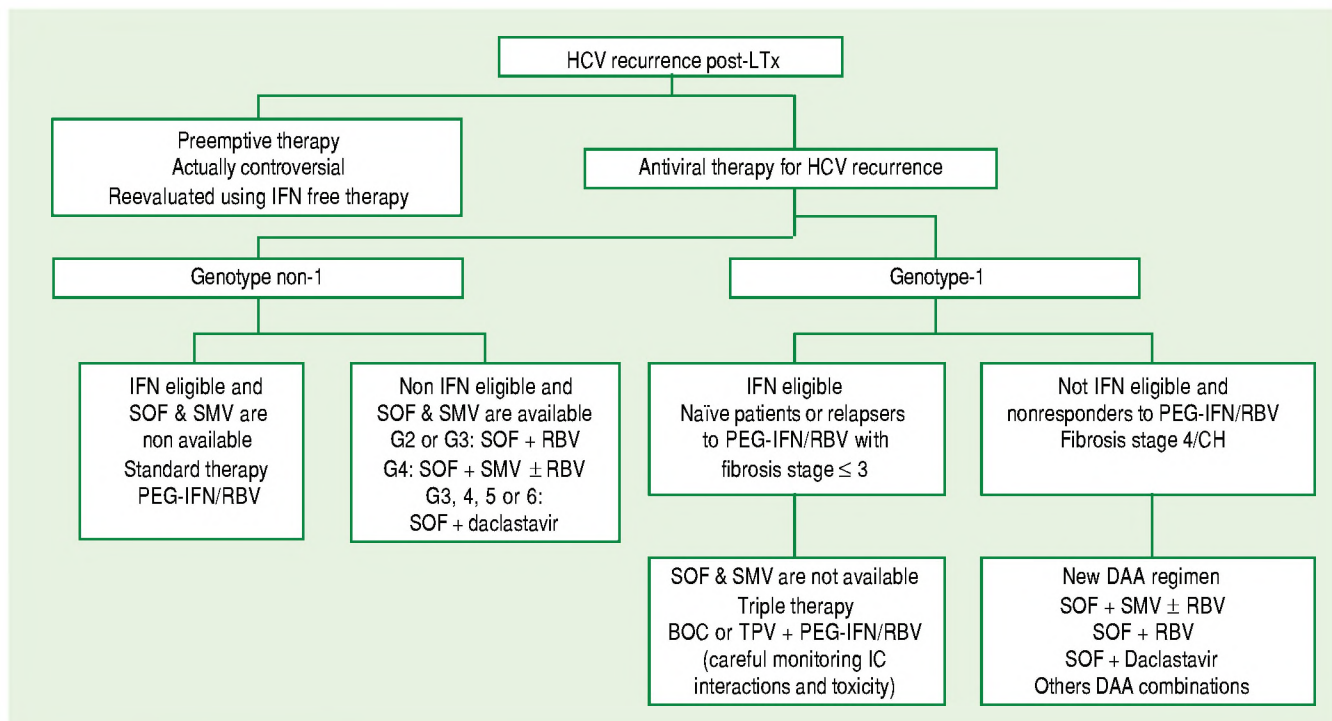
HCV recurrence post-LTx

Preemptive therapy
Actually controversial
Reevaluated using IFN free therapy

Antiviral therapy for HCV recurrence

Genotype non-1

IFN eligible and
SOF & SMV are
non available
Standard therapy
PEG-IFN/RBV

Non IFN eligible and
SOF & SMV are available
G2 or G3: SOF + RBV
G4: SOF + SMV $\pm$ RBV
G3, 4, 5 or 6:
SOF + daclastavir

Genotype-1

IFN eligible
Naïve patients or relapsers
to PEG-IFN/RBV with
fibrosis stage $\leq 3$

SOF & SMV are not available
Triple therapy
BOC or TPV + PEG-IFN/RBV
(careful monitoring IC
interactions and toxicity)

Not IFN eligible and
nonresponders to PEG-IFN/RBV
Fibrosis stage 4/CH

New DAA regimen
SOF + SMV $\pm$ RBV
SOF + RBV
SOF + Daclastavir
Others DAA combinations